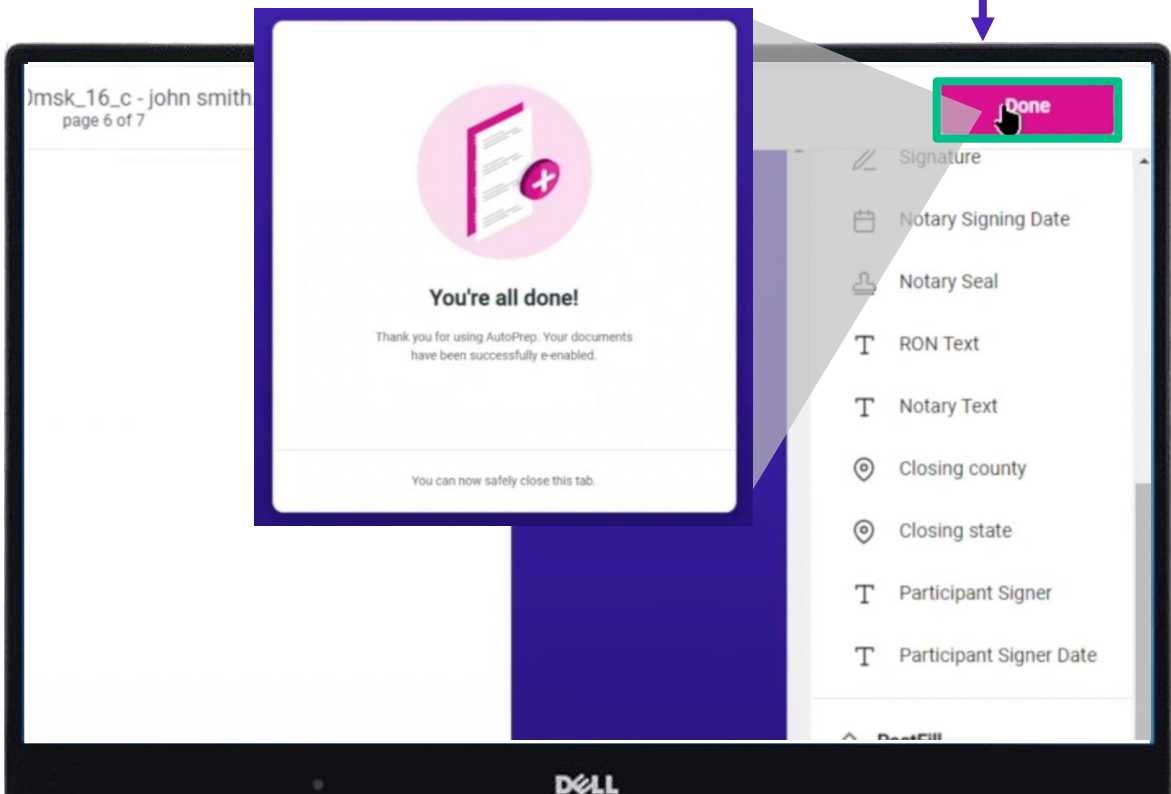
)msk_16_c - john smith
page 6 of 7

You're all done!

Thank you for using AutoPrep. Your documents have been successfully e-enabled.

You can now safely close this tab.

Done

Signature

Notary Signing Date

Notary Seal

RON Text

Notary Text

Closing county

Closing state

Participant Signer

Participant Signer Date

PostFill

DELL